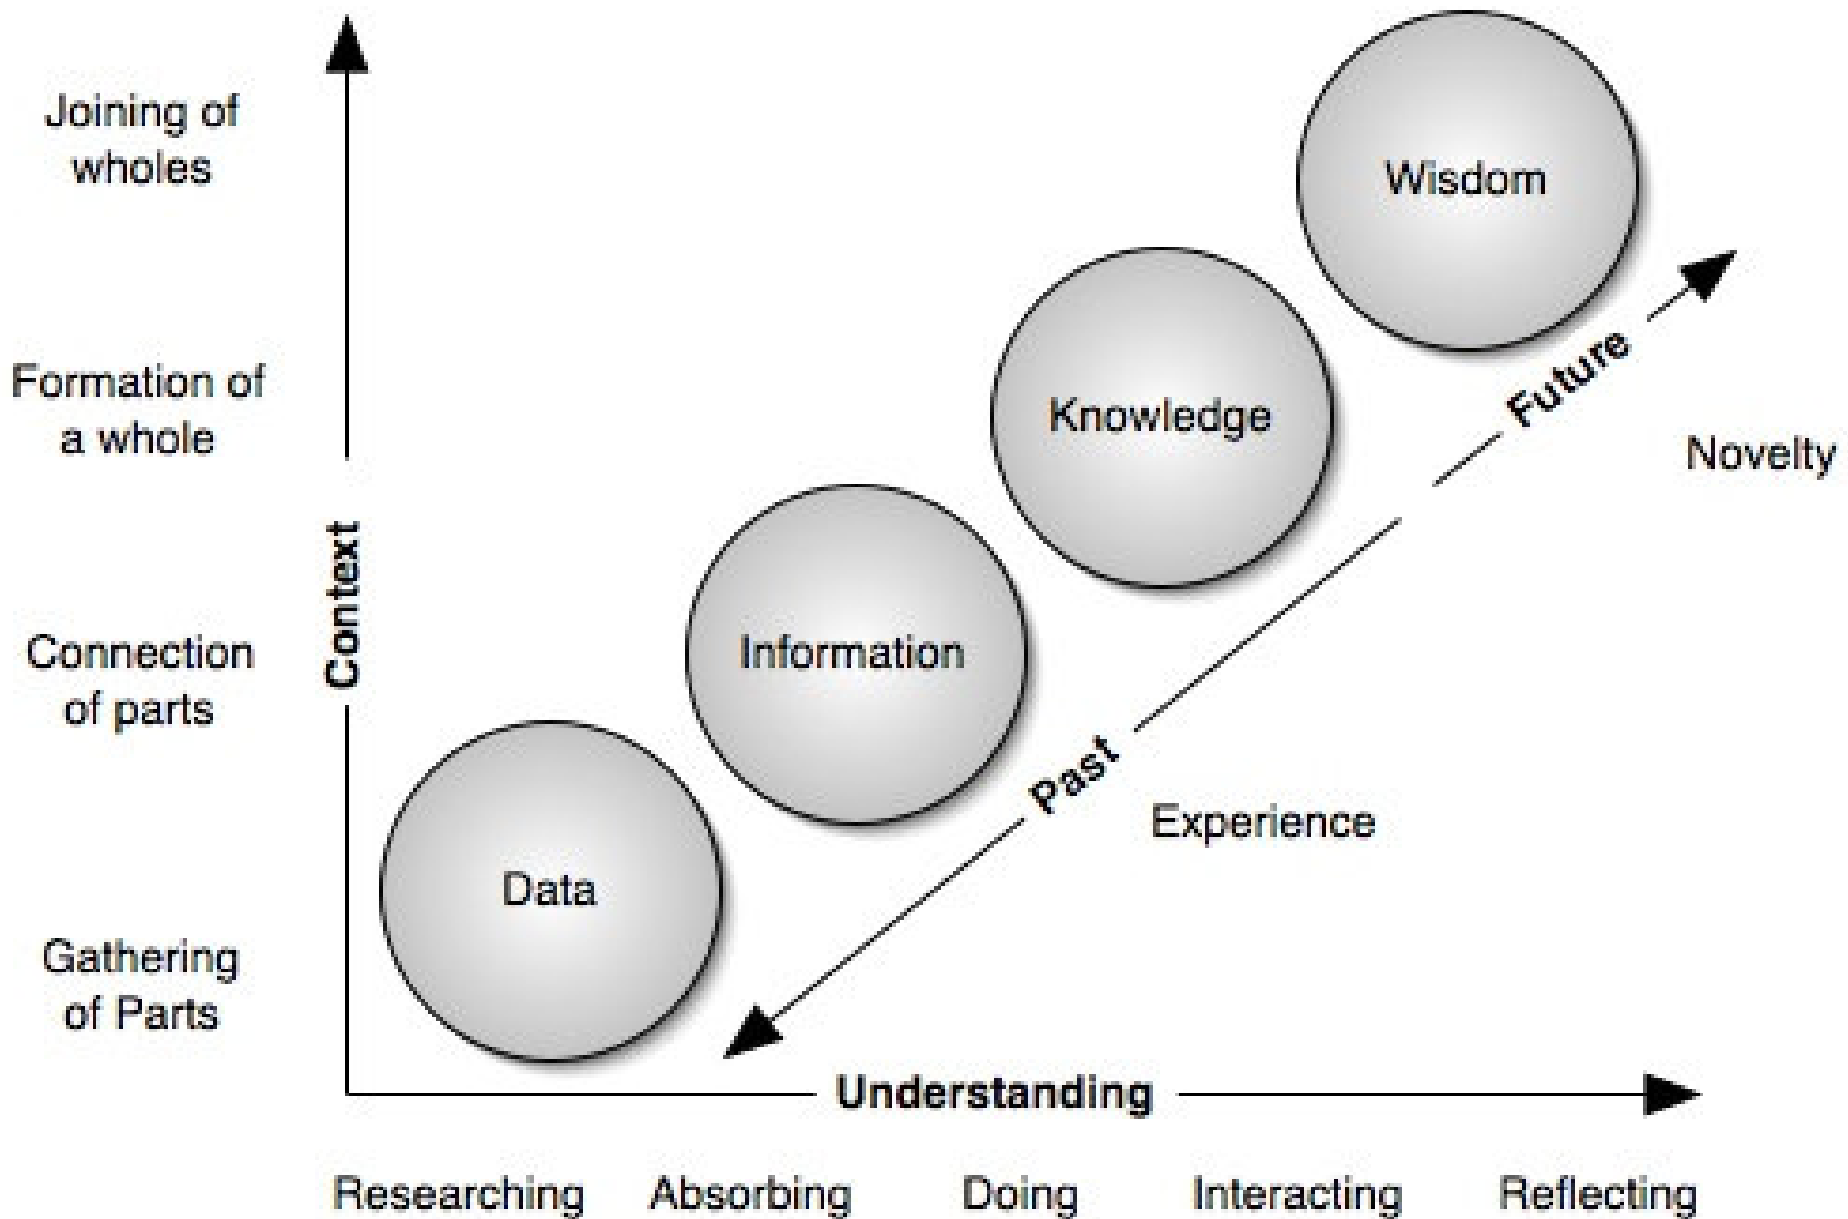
Joining of wholes

Formation of a whole

Connection of parts

Gathering of Parts

Context

Wisdom

Knowledge

Information

Data

Future

Past

Novelty

Experience

Understanding

Researching Absorbing Doing Interacting Reflecting